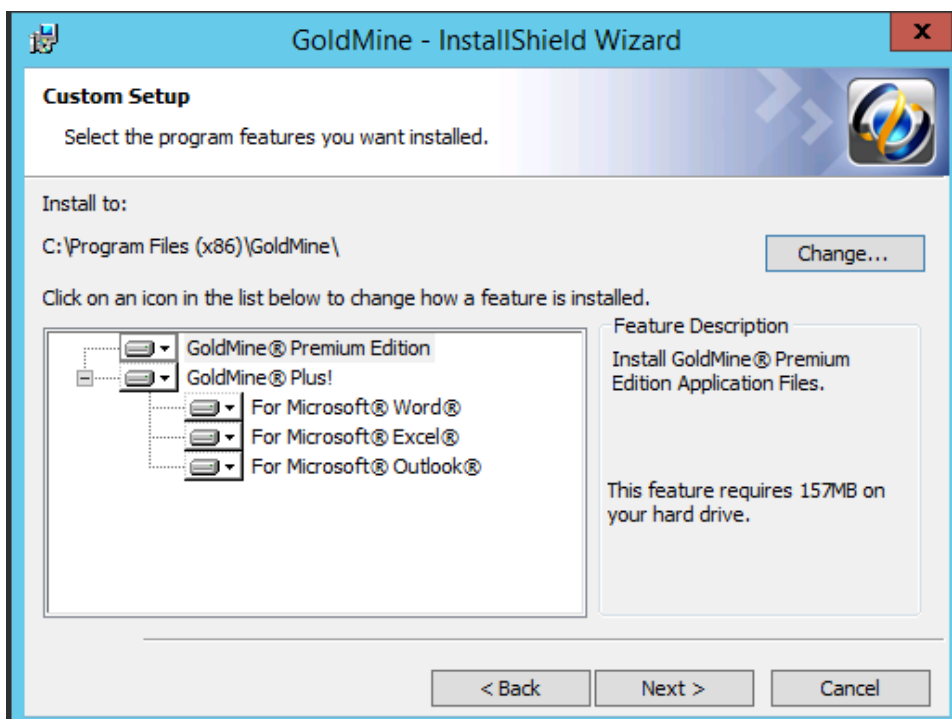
GoldMine - InstallShield Wizard

x

Custom Setup

Select the program features you want installed.

Install to:

C:\Program Files (x86)\GoldMine\

Change...

Click on an icon in the list below to change how a feature is installed.

GoldMine® Premium Edition

GoldMine® Plus!

For Microsoft® Word®

For Microsoft® Excel®

For Microsoft® Outlook®

Feature Description

Install GoldMine® Premium Edition Application Files.

This feature requires 157MB on your hard drive.

< Back

Next >

Cancel